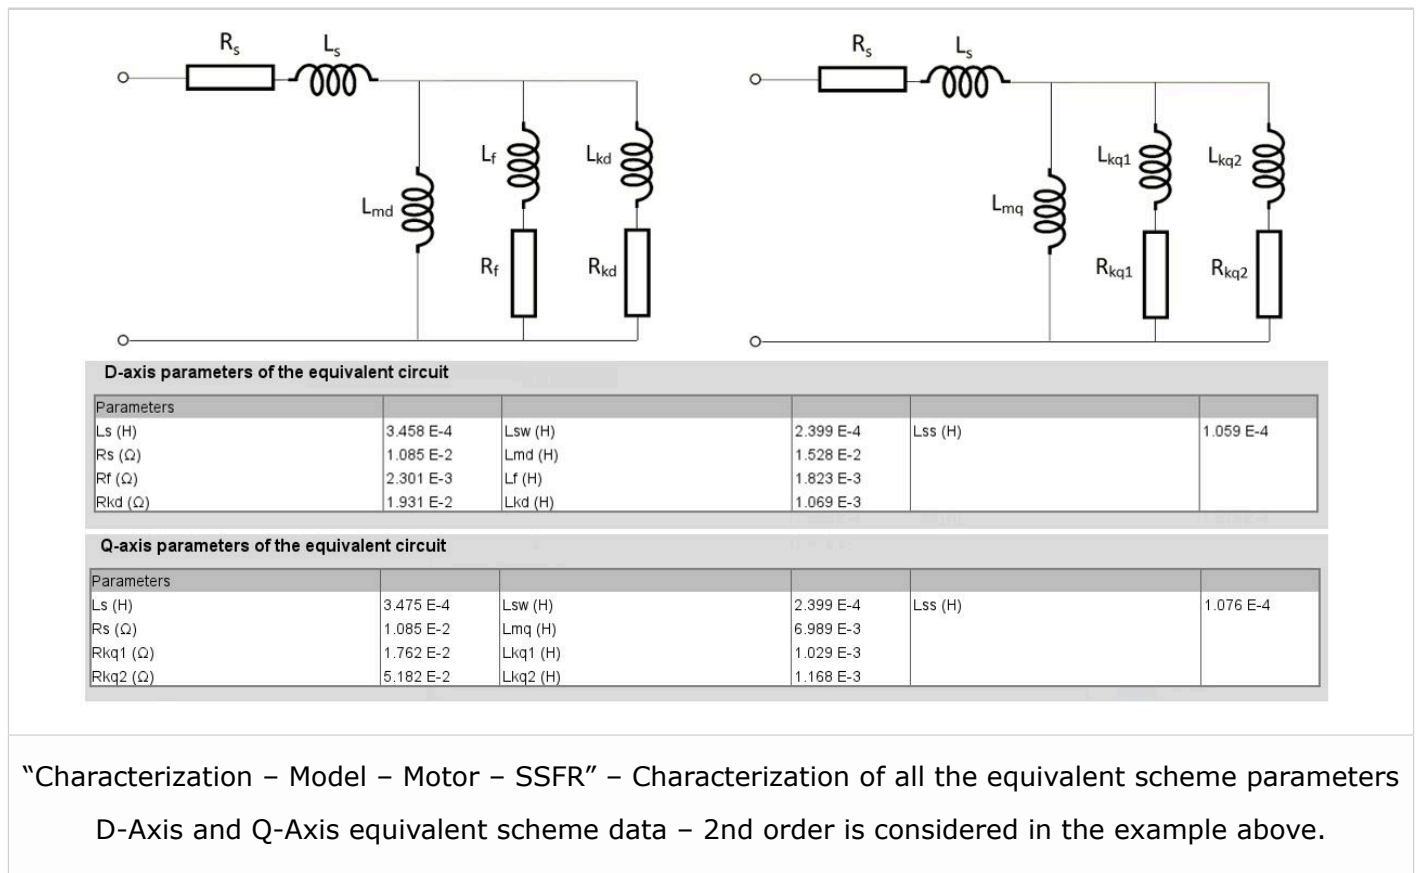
$R_s$ $L_s$ $L_{md}$ $L_f$ $R_f$ $L_{kd}$ $R_{kd}$

$R_s$ $L_s$ $L_{mq}$ $L_{kq1}$ $R_{kq1}$ $L_{kq2}$ $R_{kq2}$

D-axis parameters of the equivalent circuit

| Parameters | | | | | |
|---|---|---|---|---|---|
| Ls (H) | 3.458 E-4 | Lsw (H) | 2.399 E-4 | Lss (H) | 1.059 E-4 |
| Rs (Ω) | 1.085 E-2 | Lmd (H) | 1.528 E-2 | | |
| Rf (Ω) | 2.301 E-3 | Lf (H) | 1.823 E-3 | | |
| Rkd (Ω) | 1.931 E-2 | Lkd (H) | 1.069 E-3 | | |

Q-axis parameters of the equivalent circuit

| Parameters | | | | | |
|---|---|---|---|---|---|
| Ls (H) | 3.475 E-4 | Lsw (H) | 2.399 E-4 | Lss (H) | 1.076 E-4 |
| Rs (Ω) | 1.085 E-2 | Lmq (H) | 6.989 E-3 | | |
| Rkq1 (Ω) | 1.762 E-2 | Lkq1 (H) | 1.029 E-3 | | |
| Rkq2 (Ω) | 5.182 E-2 | Lkq2 (H) | 1.168 E-3 | | |

“Characterization – Model – Motor – SSFR” – Characterization of all the equivalent scheme parameters D-Axis and Q-Axis equivalent scheme data – 2nd order is considered in the example above.